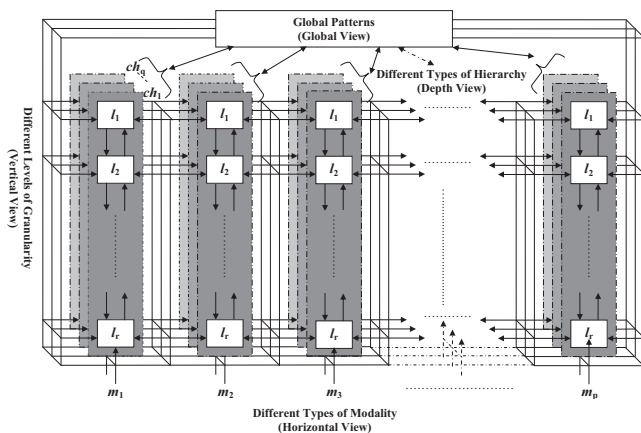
Global Patterns
(Global View)

$ch_q$

$ch_1$

Different Types of Hierarchy
(Depth View)

Different Levels of Granularity
(Vertical View)

$l_1$

$l_2$

$l_r$

$l_1$

$l_2$

$l_r$

$l_1$

$l_2$

$l_r$

$l_1$

$l_2$

$l_r$

$m_1$

$m_2$

$m_3$

$m_p$

Different Types of Modality
(Horizontal View)